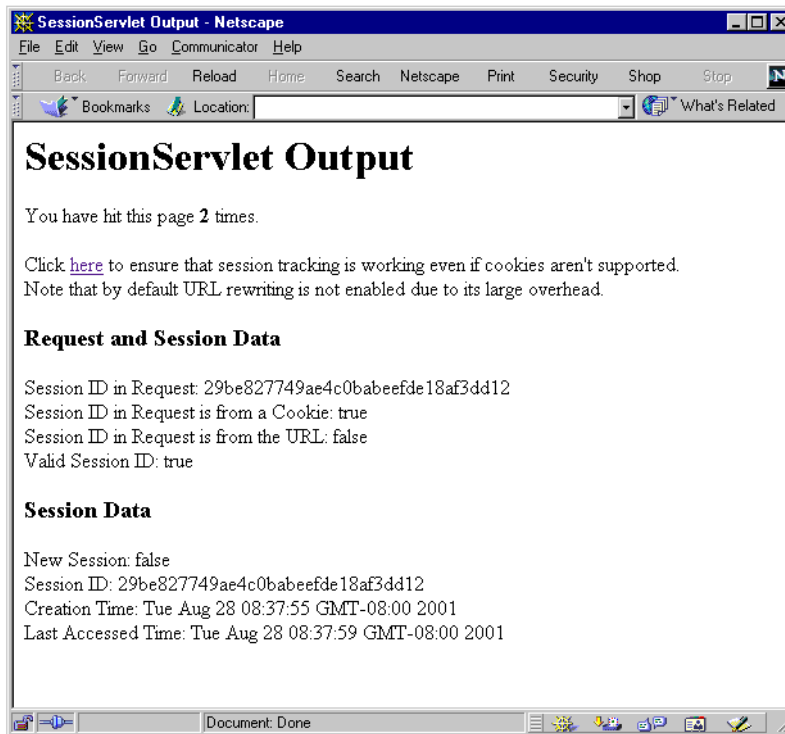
SessionServlet Output - Netscape

File Edit View Go Communicator Help

Back Forward Reload Home Search Netscape Print Security Shop Stop

Bookmarks Location: What's Related

# SessionServlet Output

You have hit this page **2** times.

Click here to ensure that session tracking is working even if cookies aren't supported. Note that by default URL rewriting is not enabled due to its large overhead.

## Request and Session Data

Session ID in Request: 29be827749ae4c0babeefde18af3dd12
Session ID in Request is from a Cookie: true
Session ID in Request is from the URL: false
Valid Session ID: true

## Session Data

New Session: false
Session ID: 29be827749ae4c0babeefde18af3dd12
Creation Time: Tue Aug 28 08:37:55 GMT-08:00 2001
Last Accessed Time: Tue Aug 28 08:37:59 GMT-08:00 2001

Document: Done